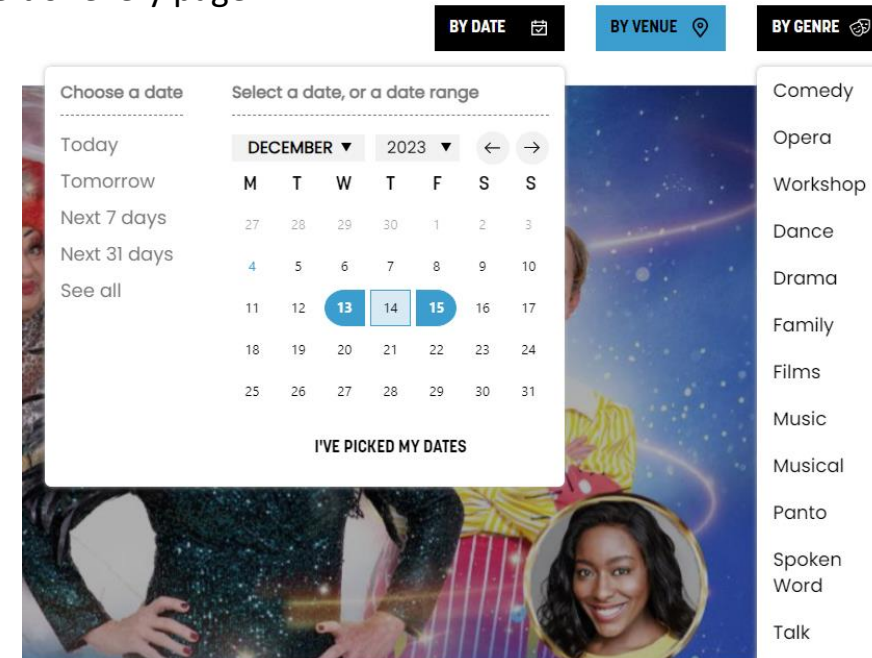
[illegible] page

BY DATE

BY VENUE

BY GENRE

Choose a date

Today

Tomorrow

Next 7 days

Next 31 days

See all

Select a date, or a date range

DECEMBER ▼ 2023 ▼ ← →

| M | T | W | T | F | S | S |
|---|---|---|---|---|---|---|
| 27 | 28 | 29 | 30 | 1 | 2 | 3 |
| 4 | 5 | 6 | 7 | 8 | 9 | 10 |
| 11 | 12 | 13 | 14 | 15 | 16 | 17 |
| 18 | 19 | 20 | 21 | 22 | 23 | 24 |
| 25 | 26 | 27 | 28 | 29 | 30 | 31 |

I'VE PICKED MY DATES

Comedy

Opera

Workshop

Dance

Drama

Family

Films

Music

Musical

Panto

Spoken Word

Talk